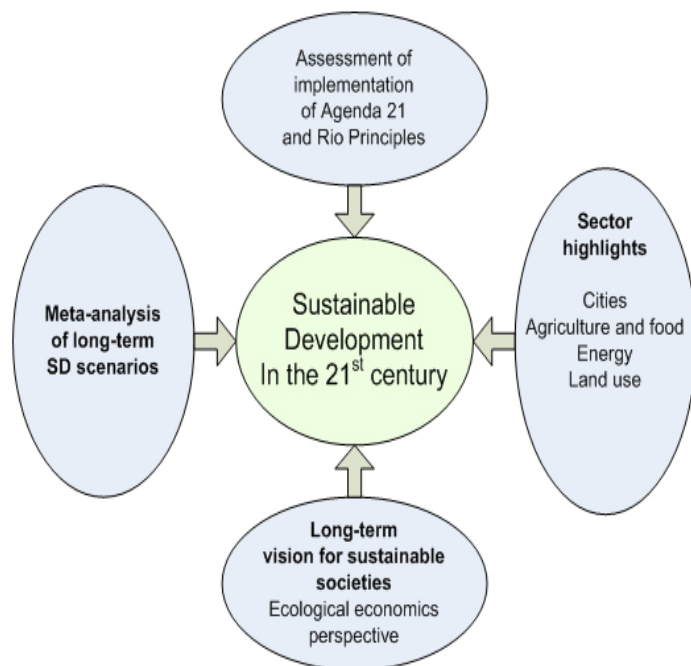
Assessment of implementation of Agenda 21 and Rio Principles

Meta-analysis of long-term SD scenarios

Sustainable Development In the 21$^{st}$ century

Sector highlights

Cities
Agriculture and food
Energy
Land use

Long-term vision for sustainable societies
Ecological economics perspective